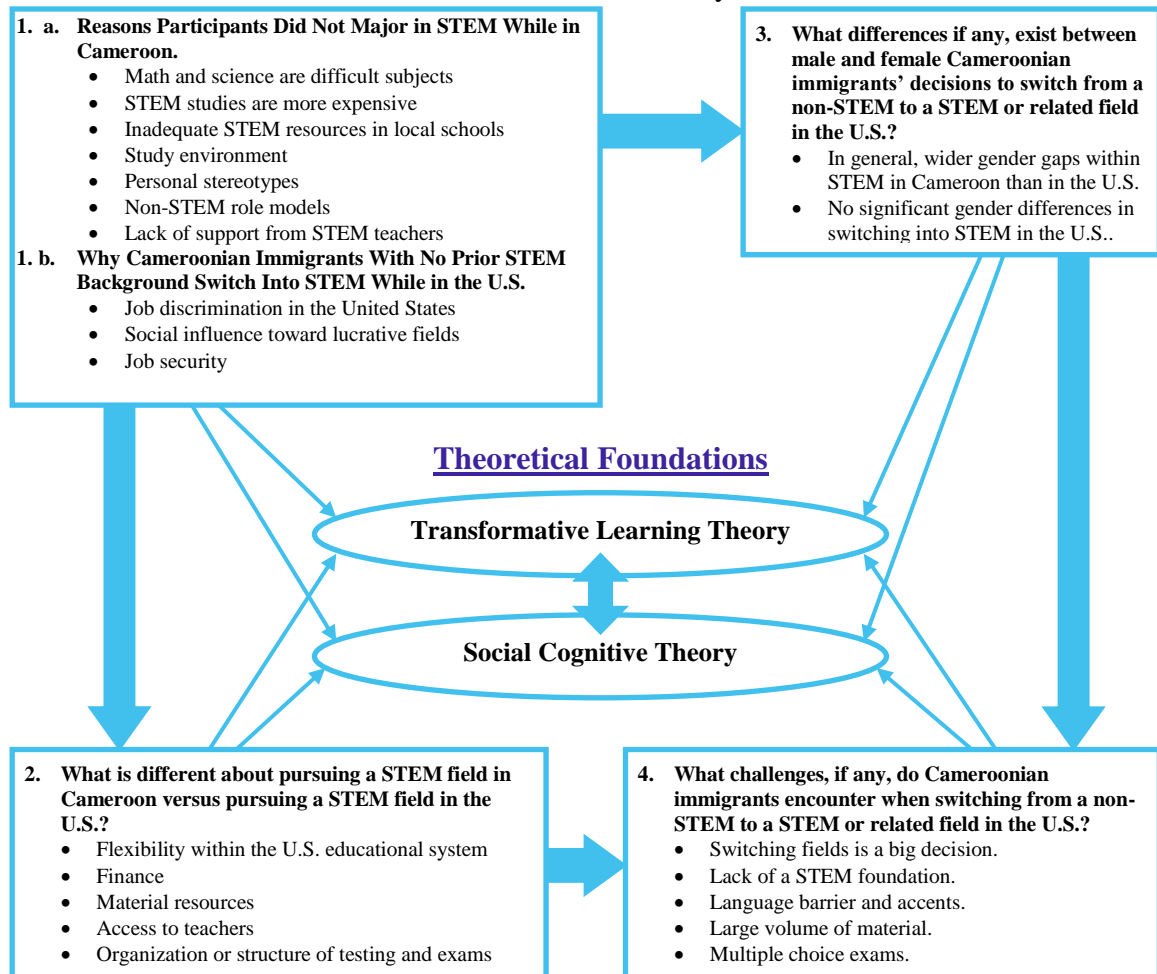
1. a. Reasons Participants Did Not Major in STEM While in Cameroon.

- Math and science are difficult subjects
- STEM studies are more expensive
- Inadequate STEM resources in local schools
- Study environment
- Personal stereotypes
- Non-STEM role models
- Lack of support from STEM teachers

1. b. Why Cameroonian Immigrants With No Prior STEM Background Switch Into STEM While in the U.S.

- Job discrimination in the United States
- Social influence toward lucrative fields
- Job security

3. What differences if any, exist between male and female Cameroonian immigrants' decisions to switch from a non-STEM to a STEM or related field in the U.S.?

- In general, wider gender gaps within STEM in Cameroon than in the U.S.
- No significant gender differences in switching into STEM in the U.S..

Theoretical Foundations

Transformative Learning Theory

Social Cognitive Theory

2. What is different about pursuing a STEM field in Cameroon versus pursuing a STEM field in the U.S.?

- Flexibility within the U.S. educational system
- Finance
- Material resources
- Access to teachers
- Organization or structure of testing and exams

4. What challenges, if any, do Cameroonian immigrants encounter when switching from a non-STEM to a STEM or related field in the U.S.?

- Switching fields is a big decision.
- Lack of a STEM foundation.
- Language barrier and accents.
- Large volume of material.
- Multiple choice exams.